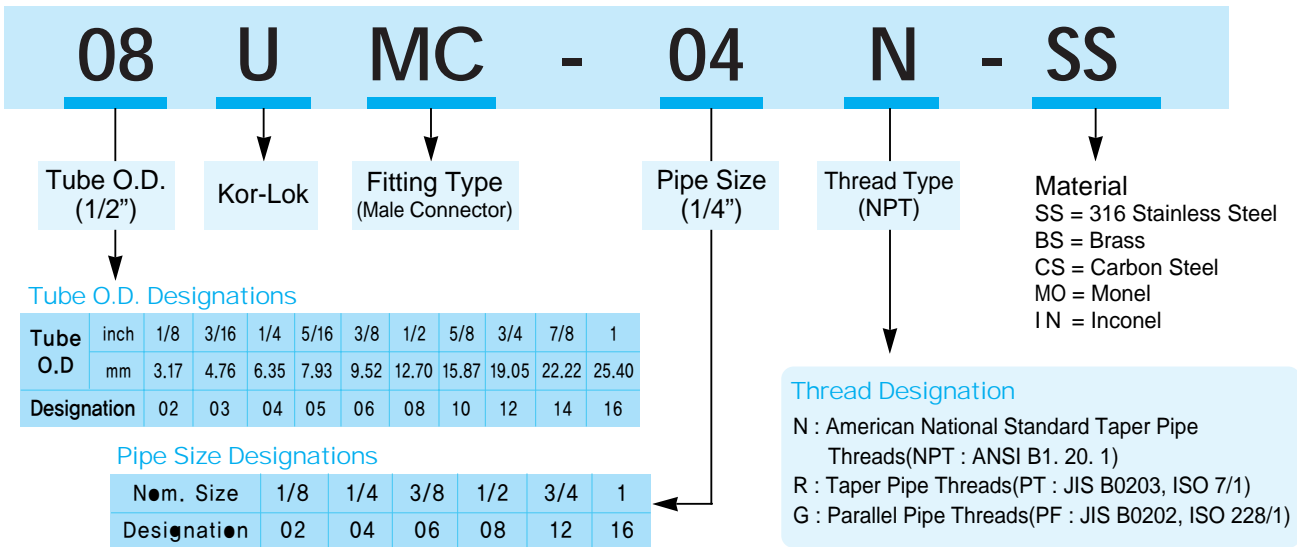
08 U MC - 04 N - SS

Tube O.D. (1/2")

Kor-Lok

Fitting Type (Male Connector)

Pipe Size (1/4")

Thread Type (NPT)

Material
SS = 316 Stainless Steel
BS = Brass
CS = Carbon Steel
MO = Monel
IN = Inconel

Tube O.D. Designations

| Tube O.D | inch | 1/8 | 3/16 | 1/4 | 5/16 | 3/8 | 1/2 | 5/8 | 3/4 | 7/8 | 1 |
|---|---|---|---|---|---|---|---|---|---|---|---|
| | mm | 3.17 | 4.76 | 6.35 | 7.93 | 9.52 | 12.70 | 15.87 | 19.05 | 22.22 | 25.40 |
| Designation | | 02 | 03 | 04 | 05 | 06 | 08 | 10 | 12 | 14 | 16 |

Pipe Size Designations

| Nom. Size | 1/8 | 1/4 | 3/8 | 1/2 | 3/4 | 1 |
|---|---|---|---|---|---|---|
| Designation | 02 | 04 | 06 | 08 | 12 | 16 |

Thread Designation
N : American National Standard Taper Pipe Threads(NPT : ANSI B1. 20. 1)
R : Taper Pipe Threads(PT : JIS B0203, ISO 7/1)
G : Parallel Pipe Threads(PF : JIS B0202, ISO 228/1)